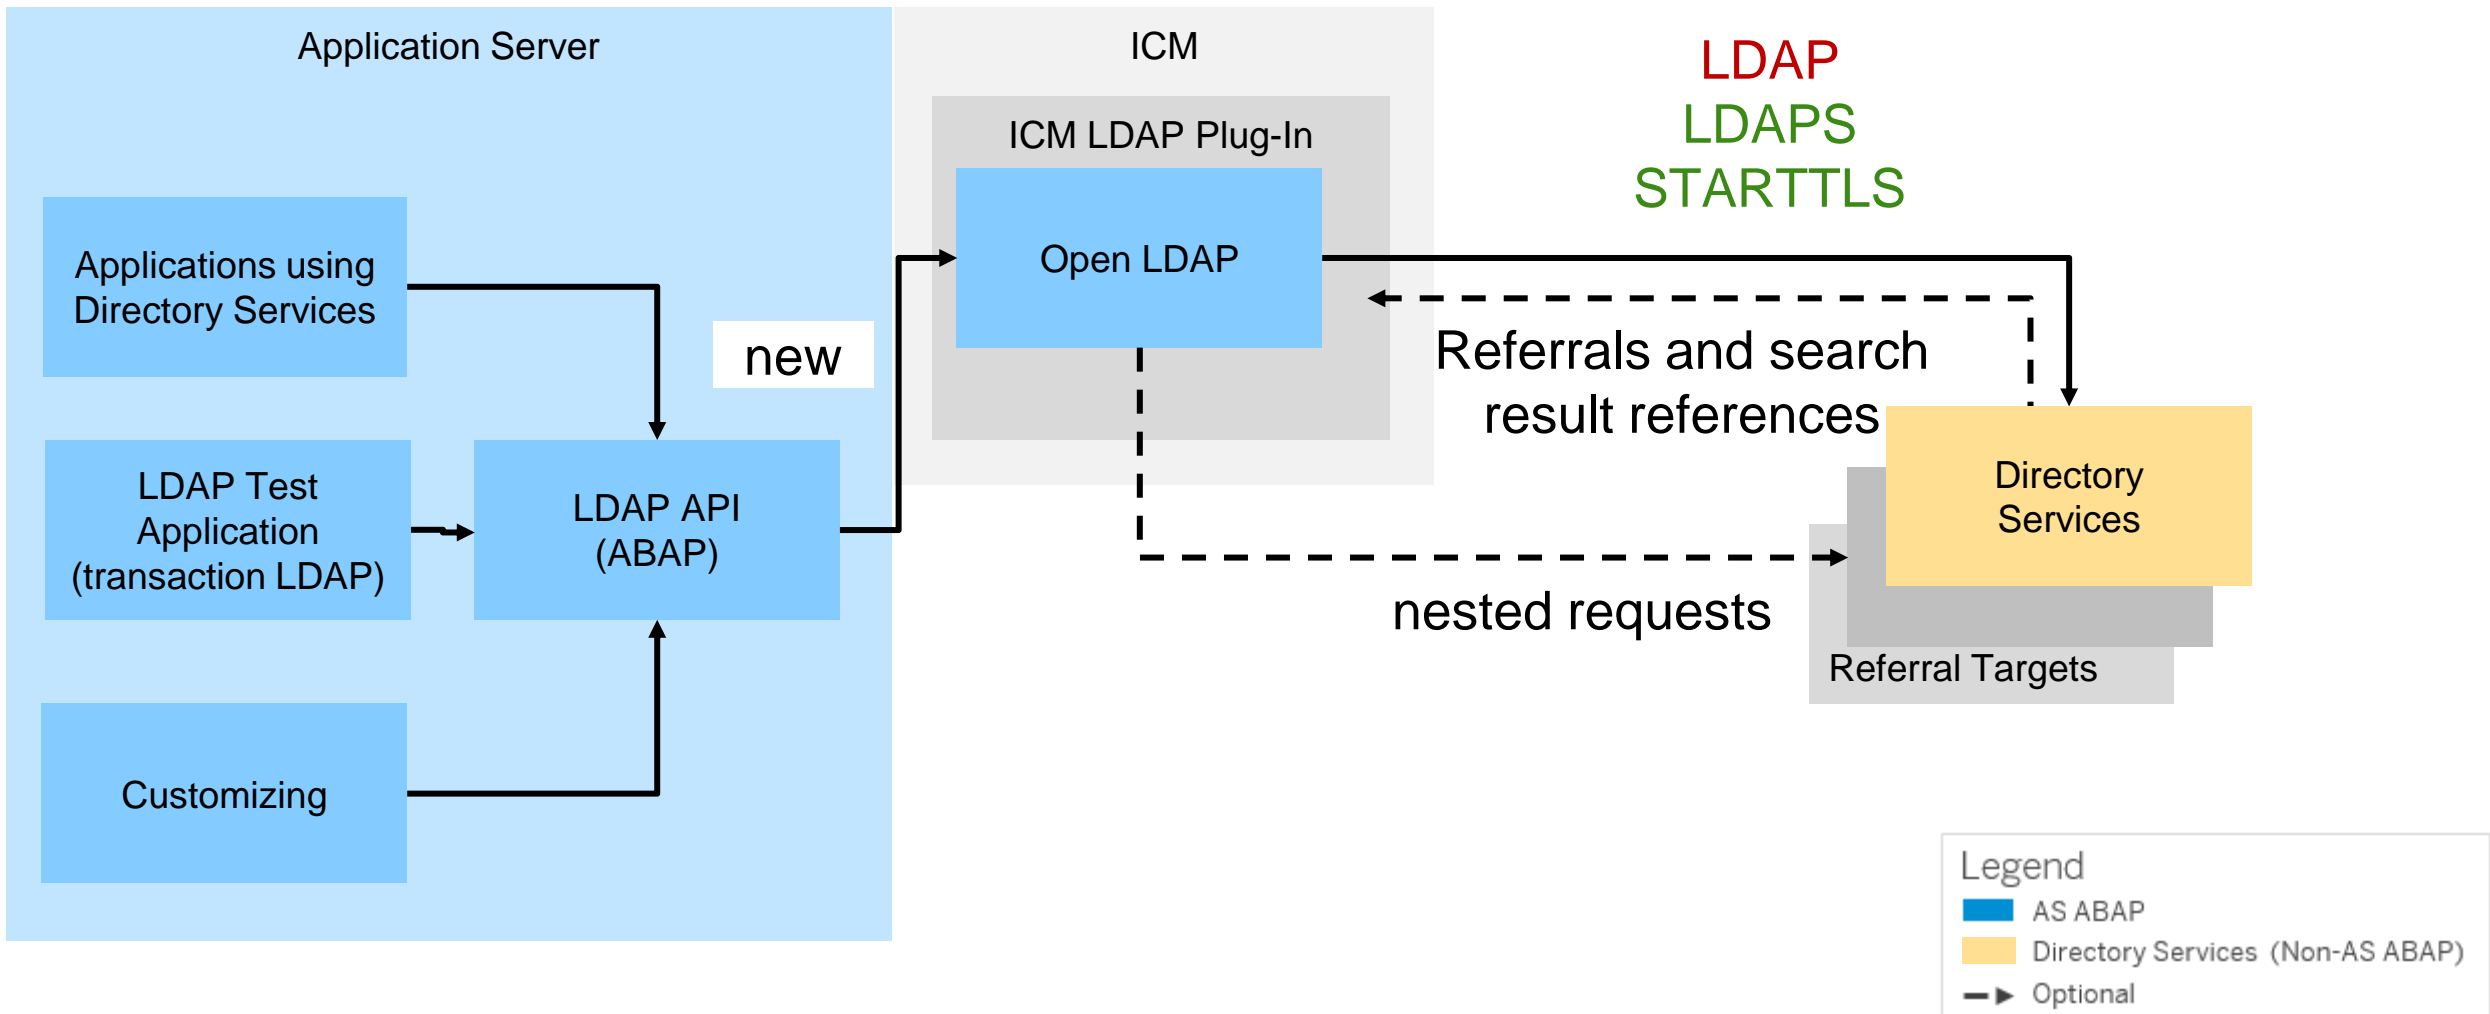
Application Server

ICM

LDAP
LDAPS
STARTTLS

ICM LDAP Plug-In

Open LDAP

Applications using Directory Services

new

Referrals and search result references

LDAP Test Application (transaction LDAP)

LDAP API (ABAP)

Directory Services

nested requests

Referral Targets

Customizing

Legend
AS ABAP
Directory Services (Non-AS ABAP)
Optional